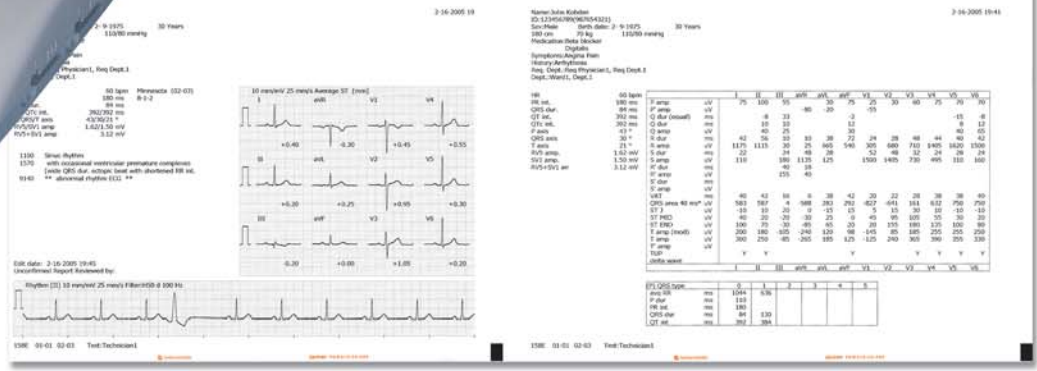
2-16-2005 19

2- 9-1975 30 Years
110/80 mmHg

Physician1, Req Dept.1
Dept.1

60 bpm Minnesota (02-07)
180 ms 8-1-2
392/392 ms
43/30/21 °
1.62/1.50 mV
3.12 mV

QRS/T axis
RV5/SV1 amp
RV5+SV1 amp

1100 Sinus rhythm
1570 with occasional ventricular premature complexes
[wide QRS dur. ectopic beat with shortened RR int.
9140 ** abnormal rhythm ECG **

10 mm/mV 25 mm/s Average ST [mm]

I aVR V1 V4
+0.40 -0.30 +0.45 +0.55
II aVL V2 V5
+0.30 +0.25 +0.95 +0.30
III aVF V3 V6
-0.20 +0.00 +1.00 +0.20

Edit date: 2-16-2005 19:45
Unconfirmed Report Reviewed by:

Rhythm (II) 10 mm/mV 25 mm/s Filter:H50 d 100 Hz

15BE 01-01 02-03 Test:Technician1

Name:John Kohden
ID:123456789(987654321)
Sex:Male Birth date: 2- 9-1975 30 Years
180 cm 70 kg 110/80 mmHg
Medication:Beta blocker
Digitalis
Symptoms:Angina Pain
History:Arrhythmia
Req. Dept.:Req Physician1, Req Dept.1
Dept.:Ward1, Dept.1

2-16-2005 19:45

HR 60 bpm
PR int. 180 ms
QRS dur. 84 ms
QT int. 392 ms
QTc int. 392 ms
P axis 43 °
QRS axis 30 °
T axis 21 °
RV5 amp. 1.62 mV
SV1 amp. 1.50 mV
RV5+SV1 am 3.12 mV

| | | I | II | III | aVR | aVL | aVF | V1 | V2 | V3 | V4 | V5 | V6 |
|---|---|---|---|---|---|---|---|---|---|---|---|---|---|
| P amp | uV | 75 | 100 | 55 | | 30 | 75 | 25 | 30 | 60 | 75 | 70 | 70 |
| P' amp | uV | | | | -80 | -20 | | -55 | | | | | |
| Q dur (visual) | ms | | | -8 | 33 | | -2 | | | | | -15 | -8 |
| Q dur | ms | | | 10 | 10 | | 12 | | | | | 8 | 12 |
| Q amp | uV | | | 40 | 25 | | 30 | | | | | 40 | 65 |
| R dur | ms | 42 | 56 | 10 | 10 | 38 | 72 | 24 | 28 | 48 | 44 | 40 | 42 |
| R amp | uV | 1175 | 1115 | 30 | 25 | 665 | 540 | 305 | 680 | 710 | 1405 | 1620 | 1500 |
| S dur | ms | 22 | | 24 | 48 | 28 | | 52 | 48 | 32 | 24 | 26 | 24 |
| S amp | uV | 110 | | 180 | 1135 | 125 | | 1500 | 1405 | 730 | 495 | 310 | 160 |
| R' dur | ms | | | | 40 | 18 | | | | | | | |
| R' amp | uV | | | | 255 | 40 | | | | | | | |
| S' dur | ms | | | | | | | | | | | | |
| S' amp | uV | | | | | | | | | | | | |
| VAT | ms | 40 | 42 | 56 | 6 | 38 | 42 | 20 | 22 | 28 | 38 | 38 | 40 |
| QRS area 40 ms* | uV | 583 | 567 | 4 | -588 | 283 | 292 | -827 | -641 | 161 | 632 | 750 | 750 |
| ST J | uV | -10 | 10 | 20 | 0 | -15 | 15 | 5 | 15 | 30 | 10 | -10 | -10 |
| ST MID | uV | 40 | 20 | -20 | -30 | 25 | 0 | 45 | 95 | 105 | 55 | 30 | 20 |
| ST END | uV | 100 | 70 | -30 | -85 | 65 | 20 | 20 | 155 | 180 | 125 | 100 | 90 |
| T amp (mod) | uV | 200 | 180 | -105 | -240 | 120 | 98 | -145 | 85 | 185 | 255 | 255 | 250 |
| T amp | uV | 300 | 250 | -85 | -265 | 185 | 125 | -125 | 240 | 365 | 390 | 355 | 330 |
| T' amp | uV | | | | | | | | | | | | |
| TSP | | Y | Y | | | | | | | | Y | Y | Y |
| delta wave | | | | | | | | | | | | | |
| | | I | II | III | aVR | aVL | aVF | V1 | V2 | V3 | V4 | V5 | V6 |

| (T) QRS type | | 0 | 1 | 2 | 3 | 4 | 5 |
|---|---|---|---|---|---|---|---|
| avg RR | ms | 1044 | 636 | | | | |
| P dur | ms | 110 | | | | | |
| PR int. | ms | 180 | | | | | |
| QRS dur | ms | 84 | 130 | | | | |
| QT int. | ms | 392 | 384 | | | | |

15BE 01-01 02-03 Test:Technician1